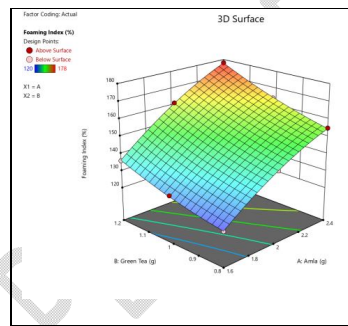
Factor Coding: Actual

Foaming Index (%)
Design Points:
Above Surface
Below Surface
120 178

X1 = A
X2 = B

3D Surface

180
170
160
150
140
130
120

Foaming Index (%)

1.2
1.1
1
0.9
0.8

B: Green Tea (g)

1.6
1.8
2
2.2
2.4

A: Amla (g)